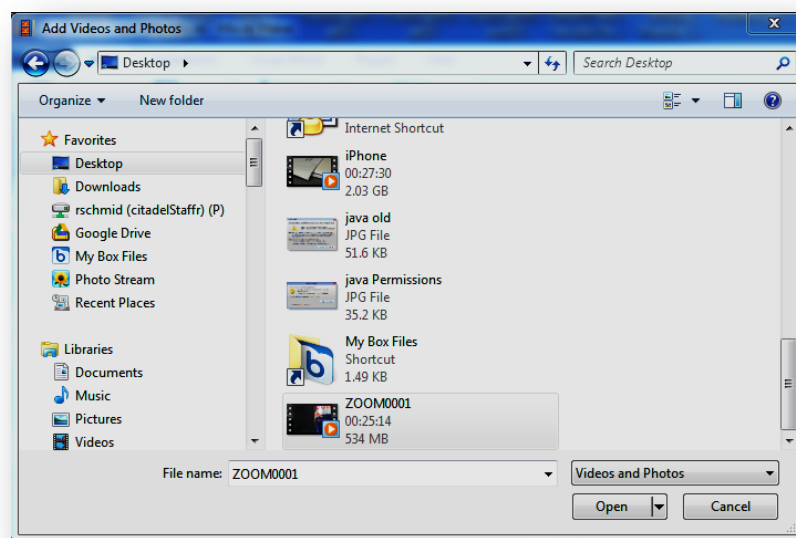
Add Videos and Photos

Desktop ▸

Search Desktop

Organize ▾ New folder

Favorites
Desktop
Downloads
rschmid (citadelStaffr) (P)
Google Drive
My Box Files
Photo Stream
Recent Places

Libraries
Documents
Music
Pictures
Videos

Internet Shortcut

iPhone
00:27:30
2.03 GB

java old
JPG File
51.6 KB

java Permissions
JPG File
35.2 KB

My Box Files
Shortcut
1.49 KB

ZOOM0001
00:25:14
534 MB

File name: ZOOM0001

Videos and Photos

Open

Cancel